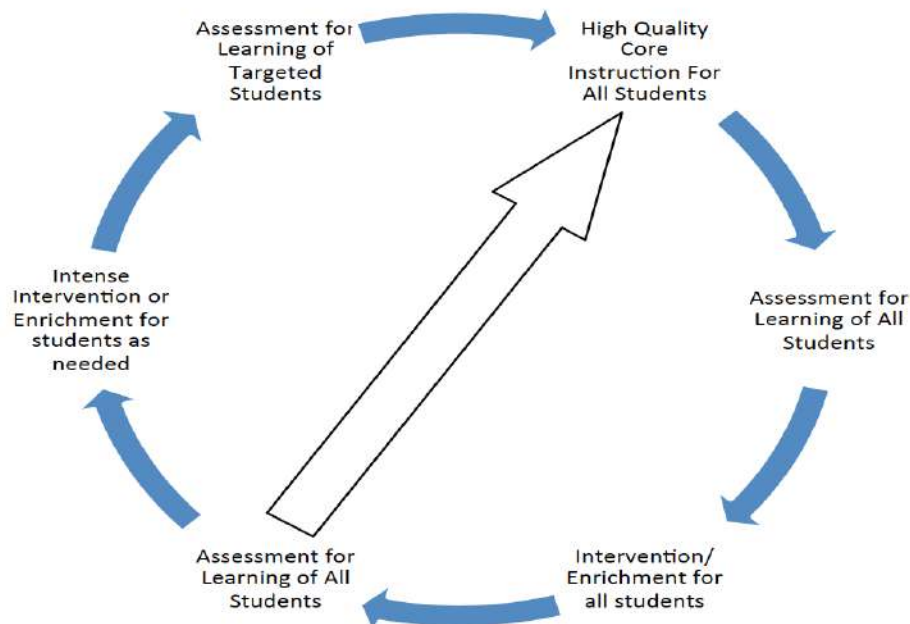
Assessment for Learning of Targeted Students

High Quality Core Instruction For All Students

Assessment for Learning of All Students

Intervention/ Enrichment for all students

Assessment for Learning of All Students

Intense Intervention or Enrichment for students as needed